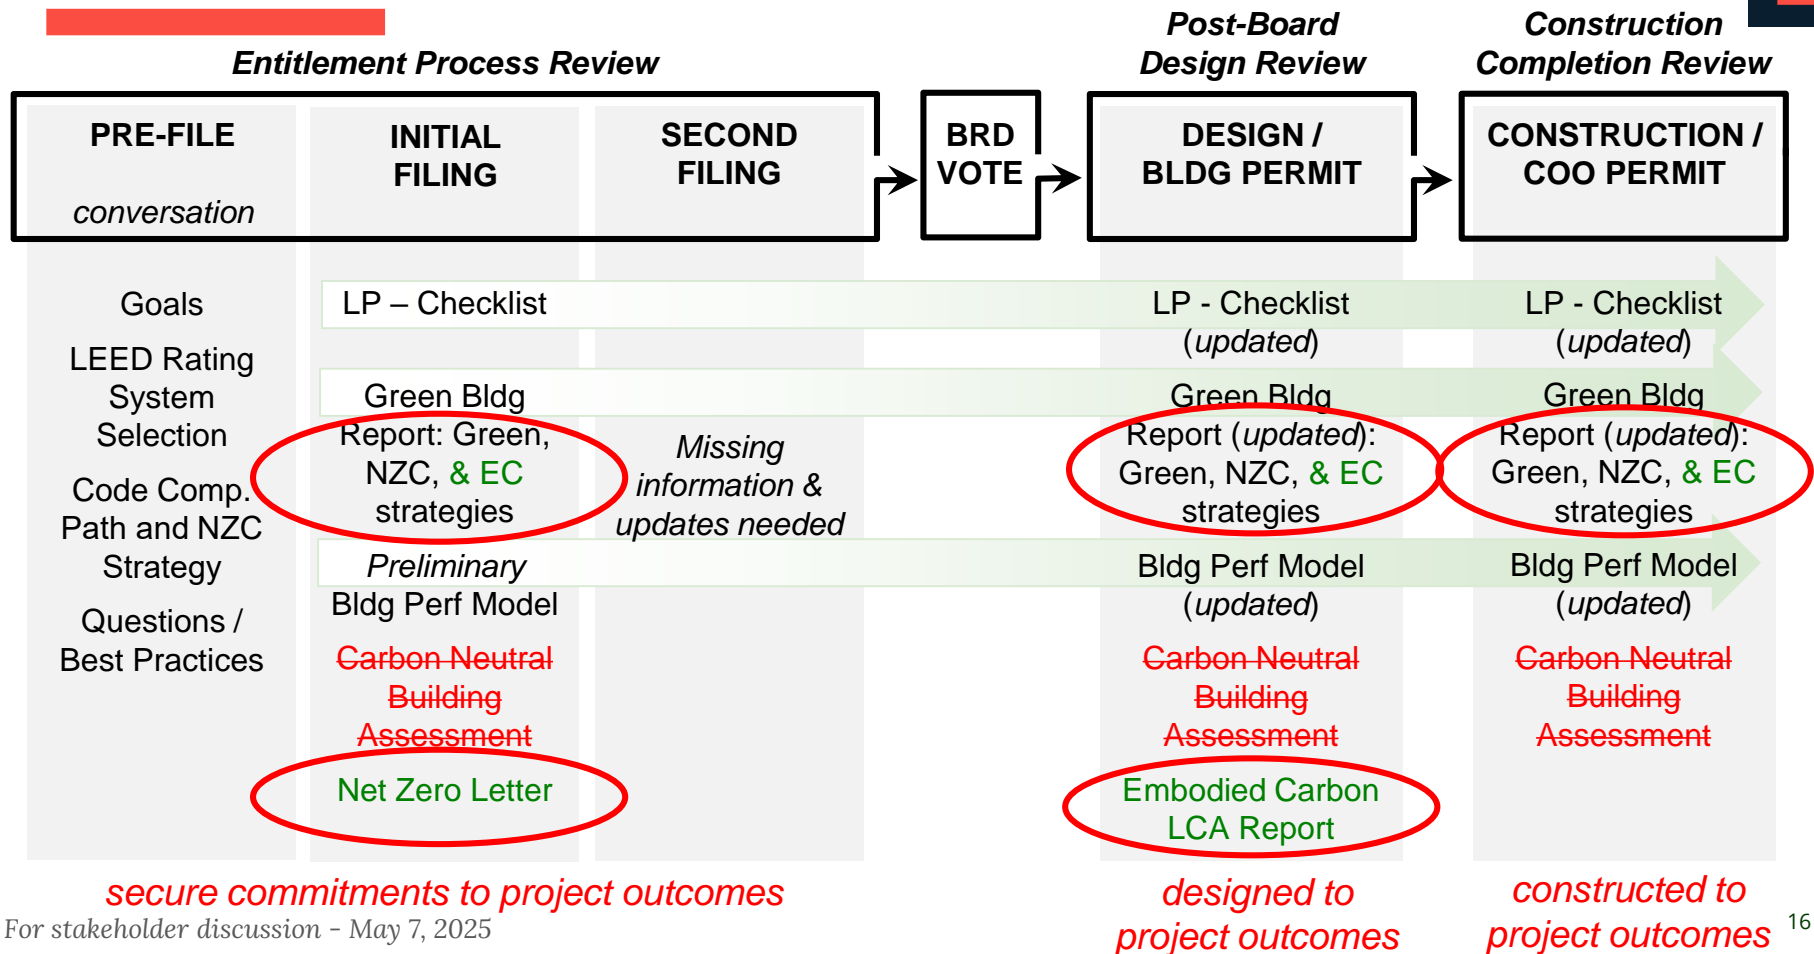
Entitlement Process Review

Post-Board Design Review

Construction Completion Review

PRE-FILE

conversation

INITIAL FILING

SECOND FILING

BRD VOTE

DESIGN / BLDG PERMIT

CONSTRUCTION / COO PERMIT

Goals

LEED Rating System Selection

Code Comp. Path and NZC Strategy

Questions / Best Practices

LP – Checklist

Green Bldg Report: Green, NZC, & EC strategies

Preliminary Bldg Perf Model

~~Carbon Neutral Building Assessment~~

Net Zero Letter

Missing information & updates needed

LP - Checklist (updated)

Green Bldg Report (updated): Green, NZC, & EC strategies

Bldg Perf Model (updated)

~~Carbon Neutral Building Assessment~~

Embodied Carbon LCA Report

LP - Checklist (updated)

Green Bldg Report (updated): Green, NZC, & EC strategies

Bldg Perf Model (updated)

~~Carbon Neutral Building Assessment~~

secure commitments to project outcomes

designed to project outcomes

constructed to project outcomes

For stakeholder discussion – May 7, 2025

16